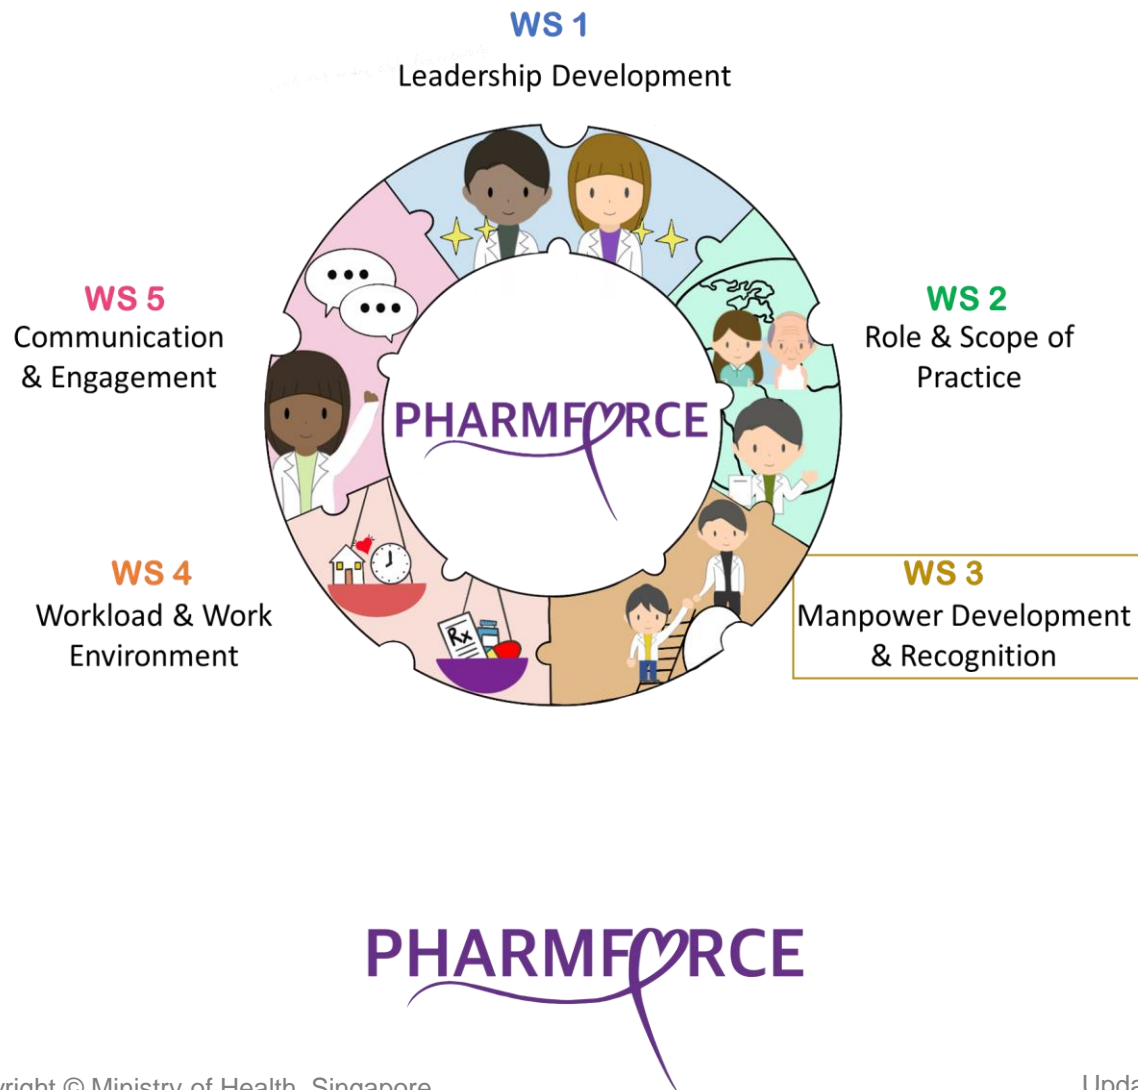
WS 1
Leadership Development

WS 5
Communication & Engagement

PHARMFORCE

WS 2
Role & Scope of Practice

WS 4
Workload & Work Environment

WS 3
Manpower Development & Recognition

PHARMFORCE

yright © Ministry of Health, Singapore

Upda